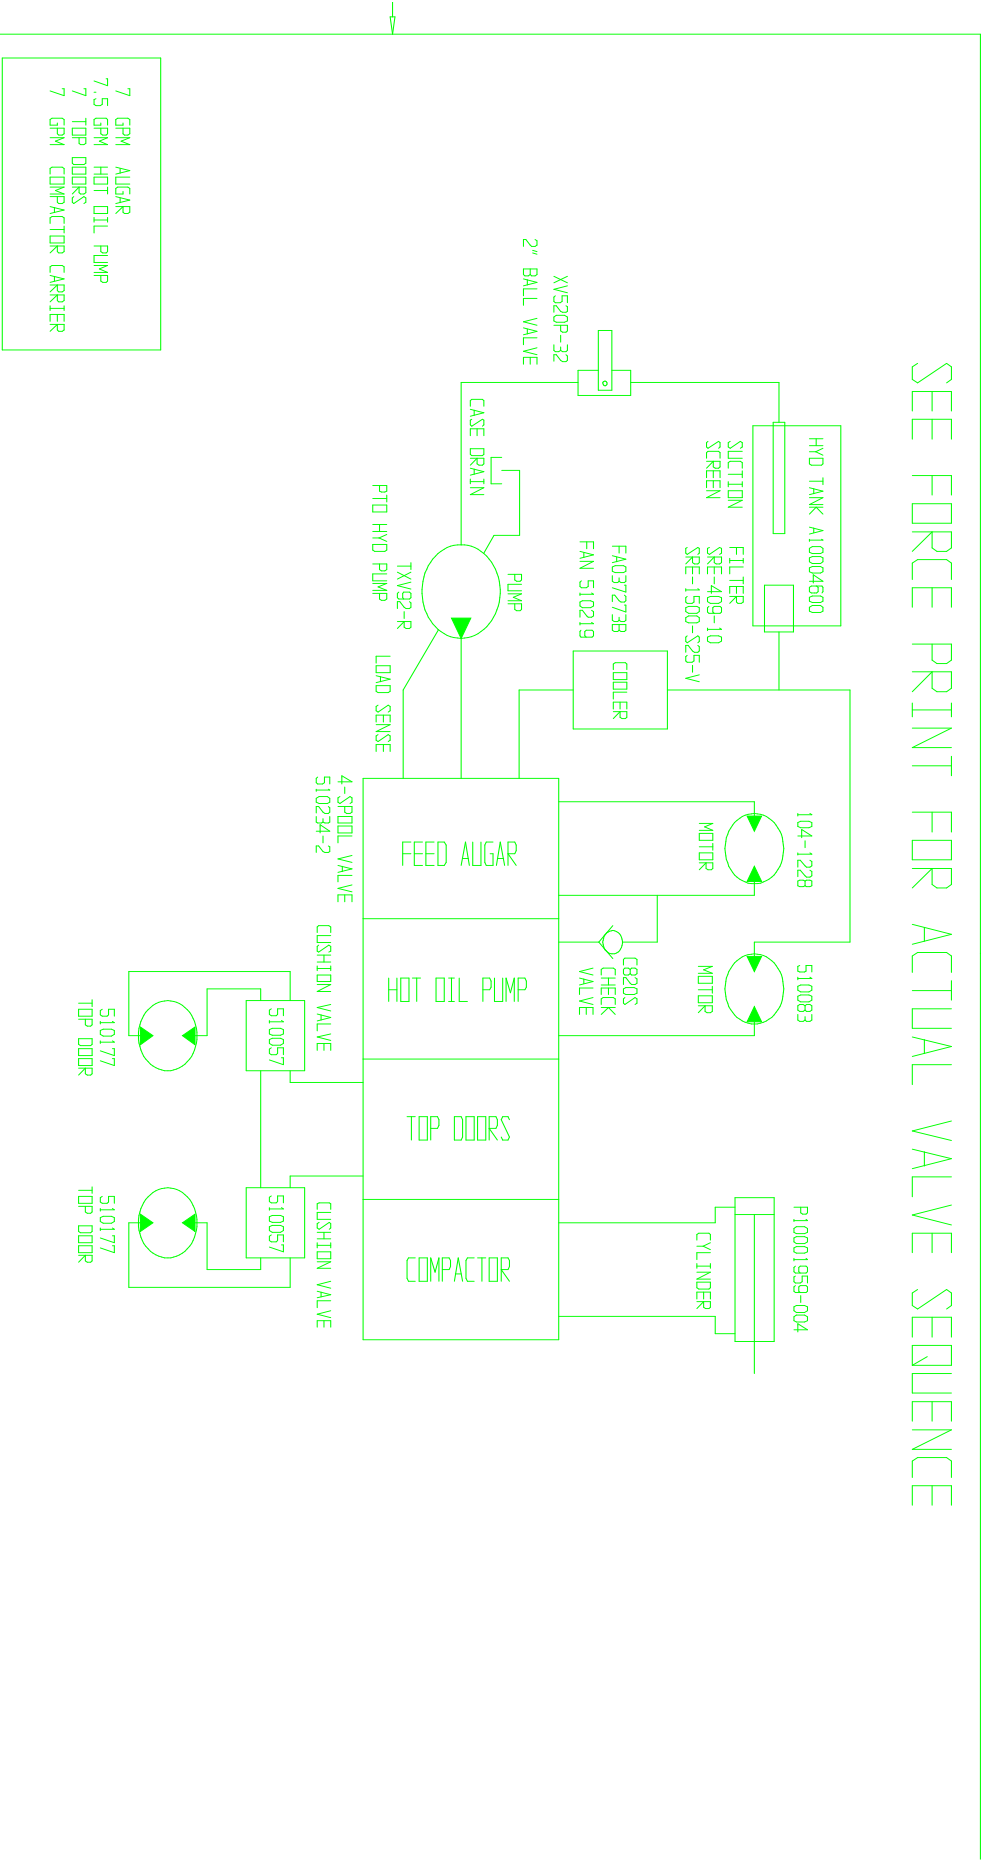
SEE FORCE PRINT FOR ACTUAL VALVE SEQUENCE

7 GPM AUGAR
7.5 GPM HOT OIL PUMP
7 TOP DOORS
7 GPM COMPACTOR CARRIER

XV520P-32
2" BALL VALVE

HYD TANK A1000460
SUCTION SCREEN

FILTER
SRE-409-10
SRE-1500-S25-V

CASE DRAIN

PUMP

PTO HYD PUMP
TXV92-R

LOAD SENSE

FA037273B
FAN 510219

COOLER

4-SPOOL VALVE
510234-2

FEED AUGAR

HOT OIL PUMP

TOP DOORS

COMPACTOR

MOTOR
104-1228

C820S
CHECK
VALVE

MOTOR
510083

CUSHION VALVE
510057

510177
TOP DOOR

510057
CUSHION VALVE

510177
TOP DOOR

CYLINDER
P10001959-004